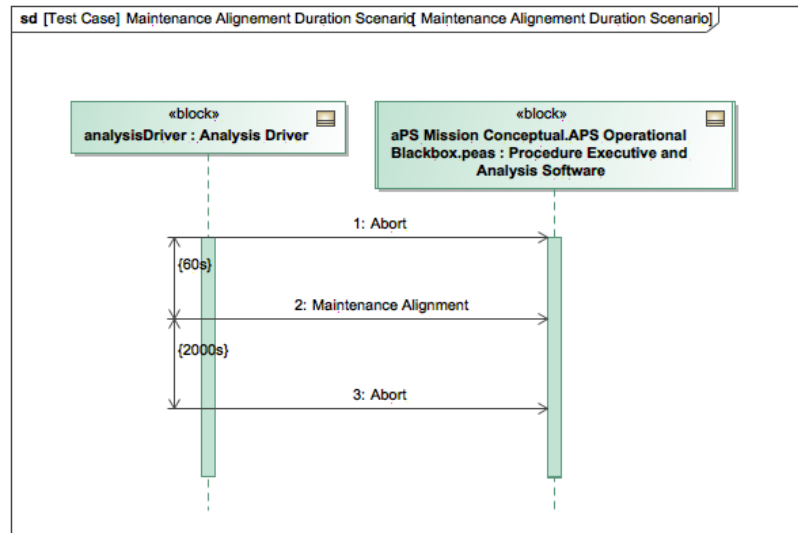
sd [Test Case] Maintenance Alignement Duration Scenario[ Maintenance Alignement Duration Scenario]

«block»
analysisDriver : Analysis Driver

«block»
aPS Mission Conceptual.APS Operational Blackbox.peas : Procedure Executive and Analysis Software

1: Abort

{60s}

2: Maintenance Alignment

{2000s}

3: Abort